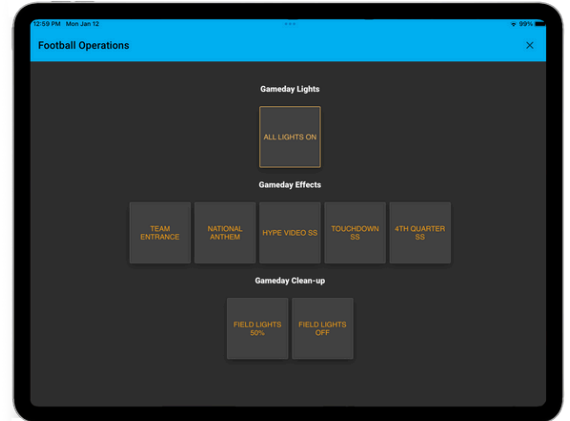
12:59 PM Mon Jan 12

99%

Football Operations

×

Gameday Lights

ALL LIGHTS ON

Gameday Effects

TEAM ENTRANCE

NATIONAL ANTHEM

HYPE VIDEO SS

TOUCHDOWN SS

4TH QUARTER SS

Gameday Clean-up

FIELD LIGHTS 50%

FIELD LIGHTS OFF